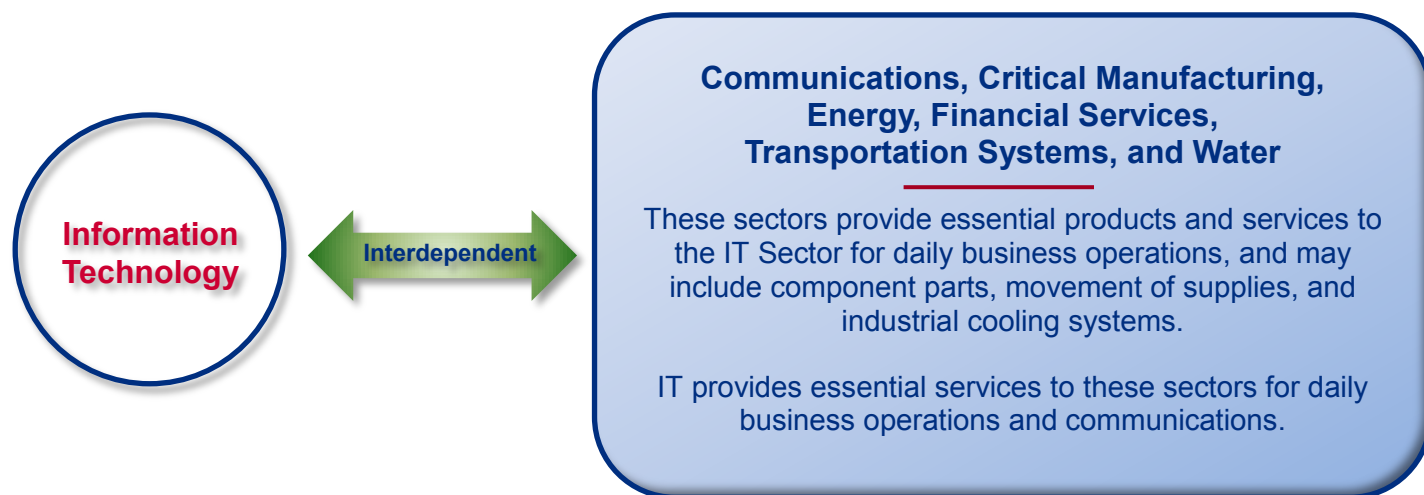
Information Technology

Interdependent

Communications, Critical Manufacturing, Energy, Financial Services, Transportation Systems, and Water

These sectors provide essential products and services to the IT Sector for daily business operations, and may include component parts, movement of supplies, and industrial cooling systems.

IT provides essential services to these sectors for daily business operations and communications.